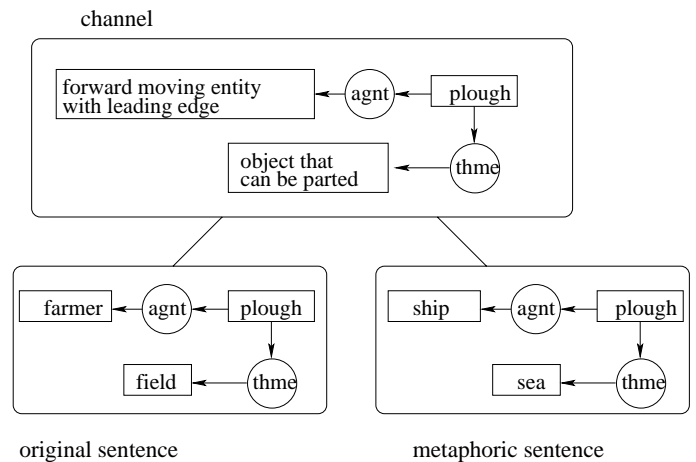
channel

forward moving entity with leading edge

agnt

plough

object that can be parted

thme

farmer

agnt

plough

field

thme

ship

agnt

plough

sea

thme

original sentence

metaphoric sentence